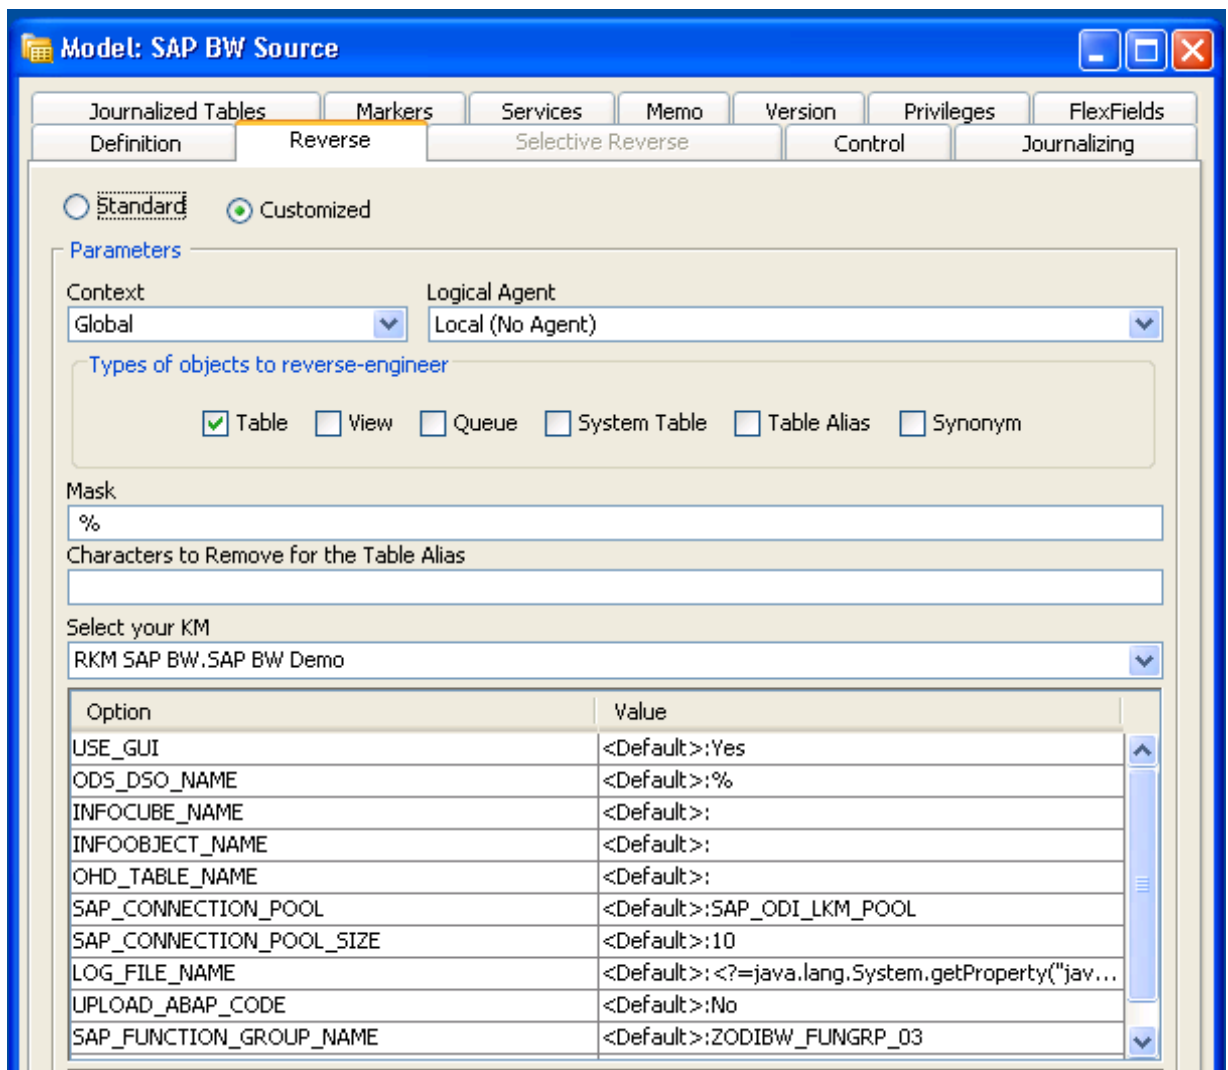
Model: SAP BW Source

Journalized Tables | Markers | Services | Memo | Version | Privileges | FlexFields
Definition | Reverse | Selective Reverse | Control | Journalizing

Standard Customized

Parameters

Context
Global

Logical Agent
Local (No Agent)

Types of objects to reverse-engineer

Table View Queue System Table Table Alias Synonym

Mask
%

Characters to Remove for the Table Alias

Select your KM
RKM SAP BW.SAP BW Demo

| Option | Value |
|---|---|
| USE_GUI | <Default>:Yes |
| ODS_DSO_NAME | <Default>:% |
| INFOCUBE_NAME | <Default>: |
| INFOOBJECT_NAME | <Default>: |
| OHD_TABLE_NAME | <Default>: |
| SAP_CONNECTION_POOL | <Default>:SAP_ODI_LKM_POOL |
| SAP_CONNECTION_POOL_SIZE | <Default>:10 |
| LOG_FILE_NAME | <Default>:<?=java.lang.System.getProperty("jav... |
| UPLOAD_ABAP_CODE | <Default>:No |
| SAP_FUNCTION_GROUP_NAME | <Default>:ZODIBW_FUNGRP_03 |